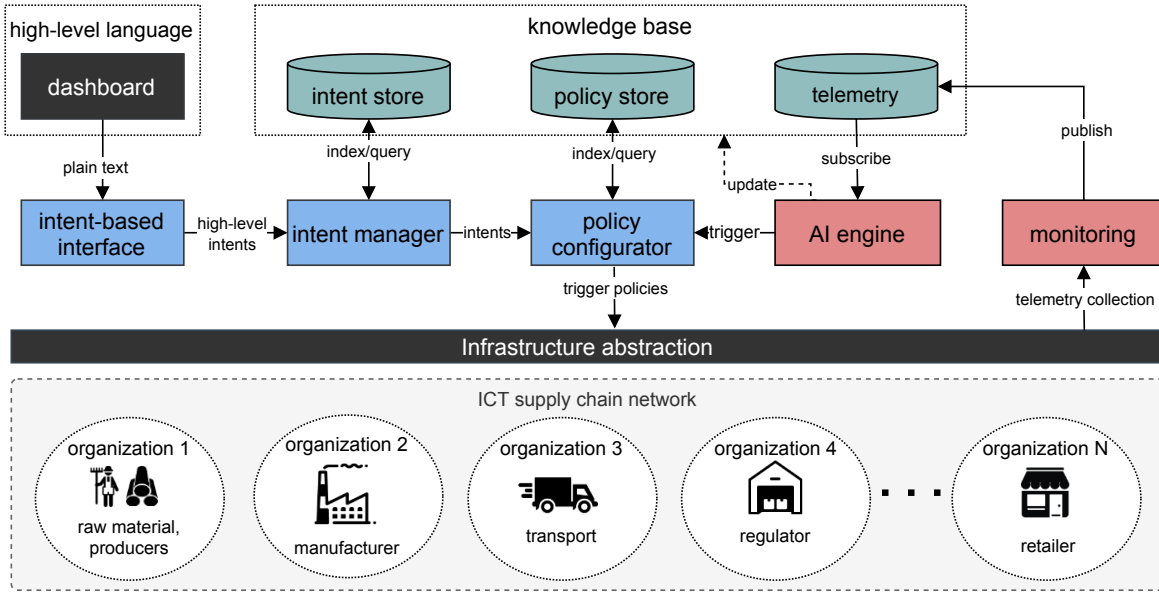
high-level language

dashboard

knowledge base

intent store

policy store

telemetry

publish

index/query

index/query

subscribe

update

plain text

intent-based interface

high-level intents

intent manager

intents

policy configurator

trigger

AI engine

monitoring

trigger policies

telemetry collection

Infrastructure abstraction

ICT supply chain network

organization 1

raw material, producers

organization 2

manufacturer

organization 3

transport

organization 4

regulator

organization N

retailer